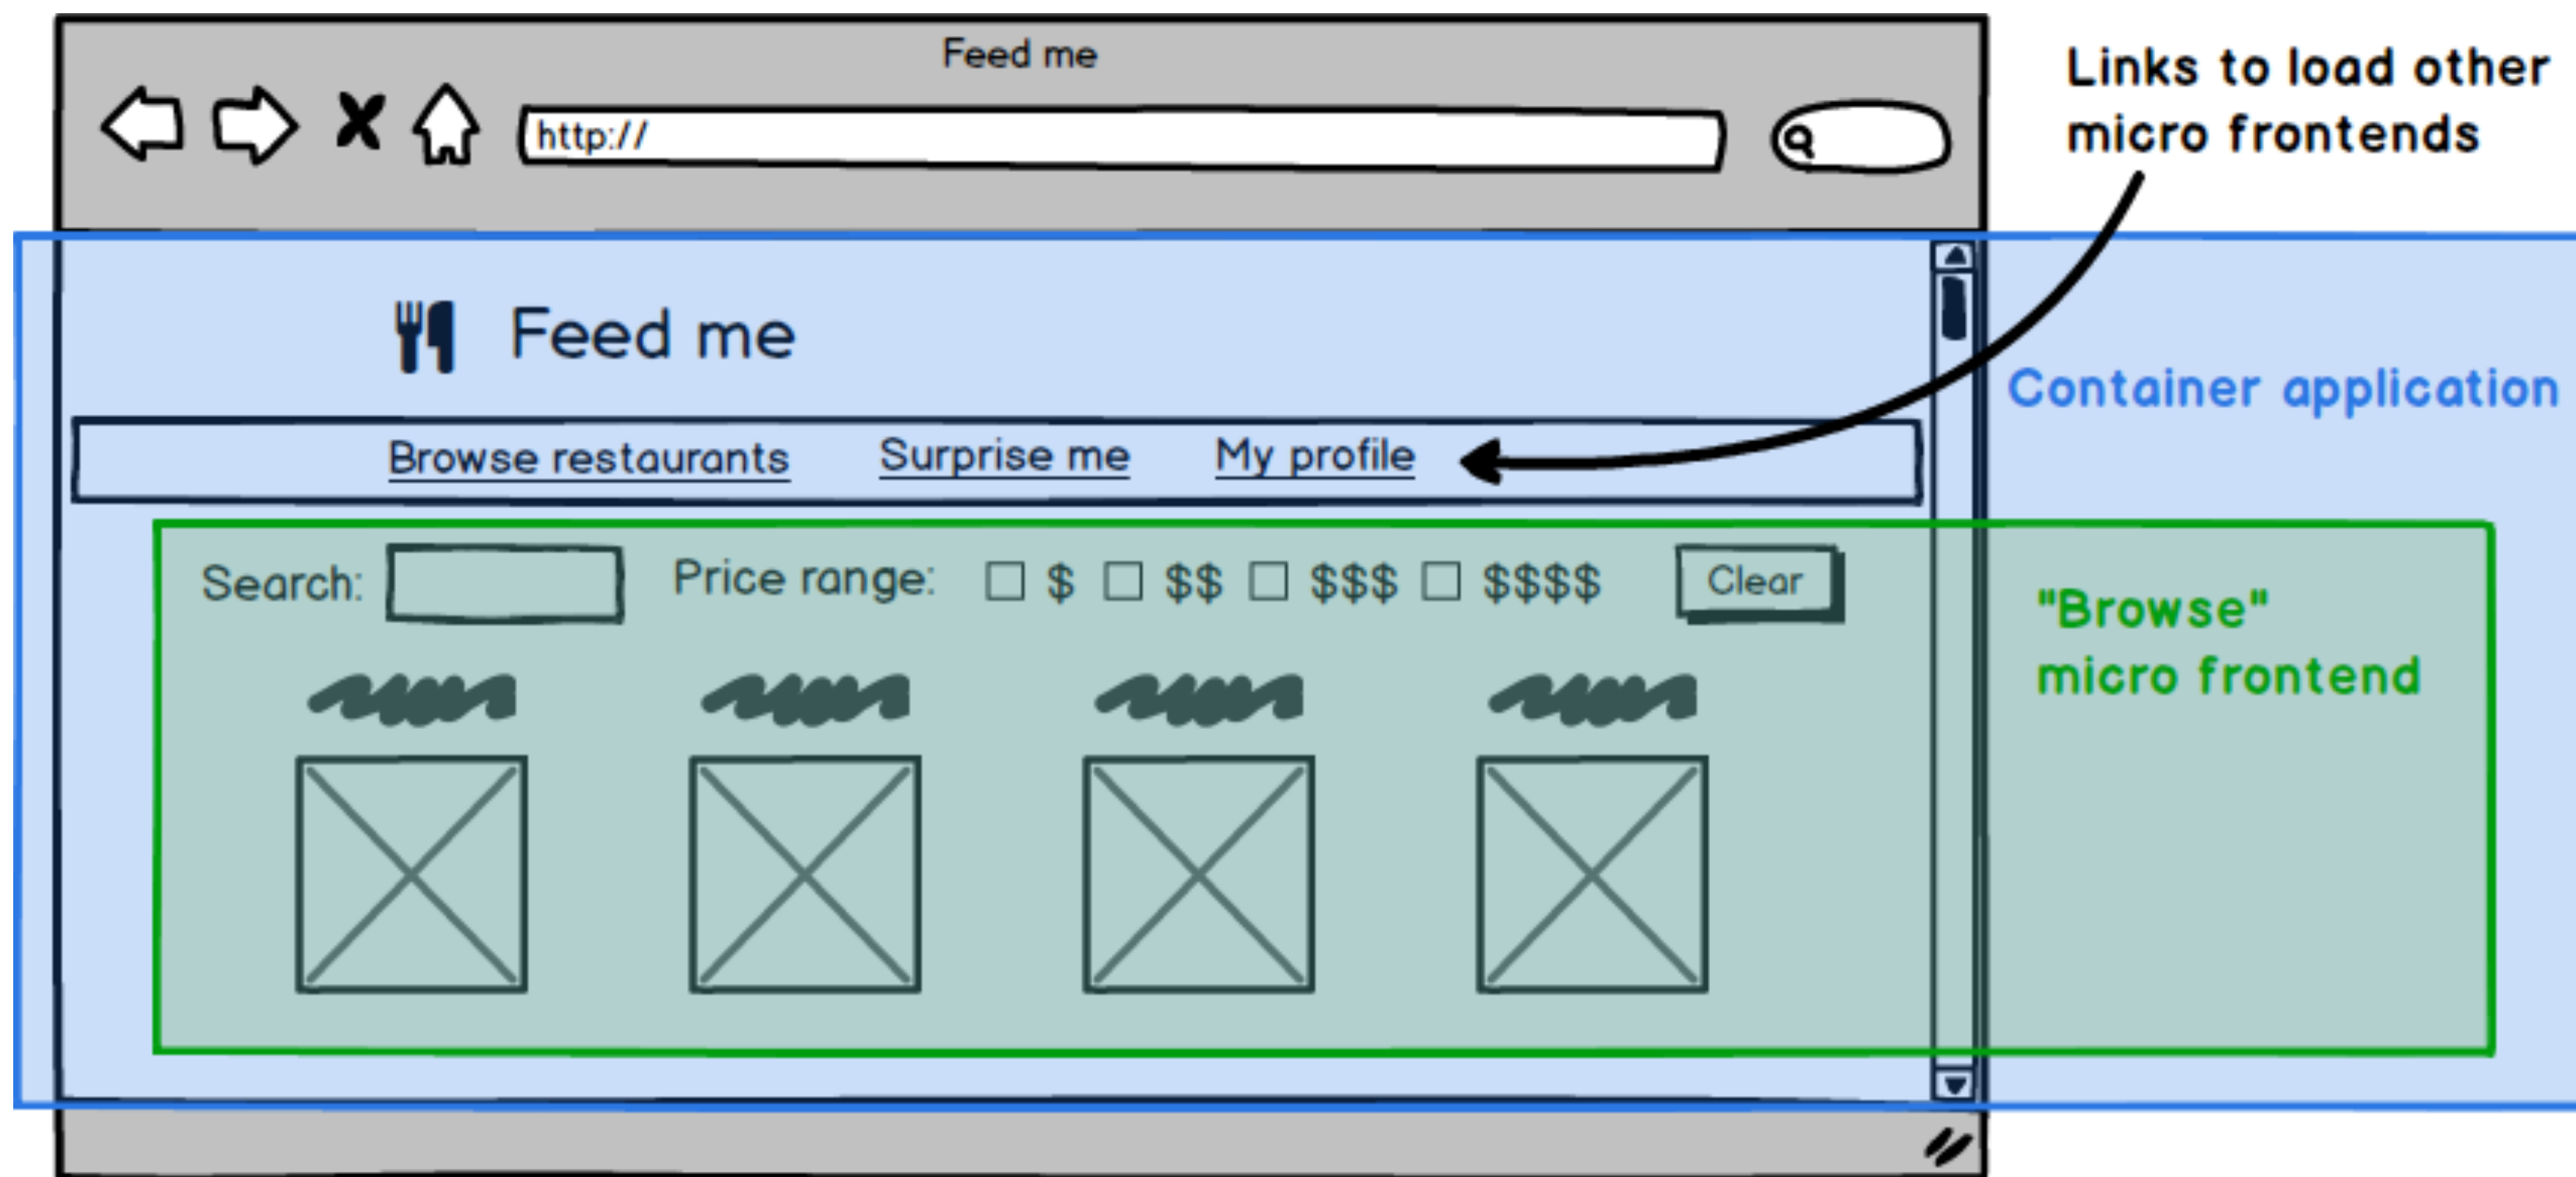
Feed me

http://

Links to load other micro frontends

Feed me

Container application

Browse restaurants Surprise me My profile

Search: Price range: ☐ $ ☐ $$ ☐ $$$ ☐ $$$$ Clear

"Browse" micro frontend